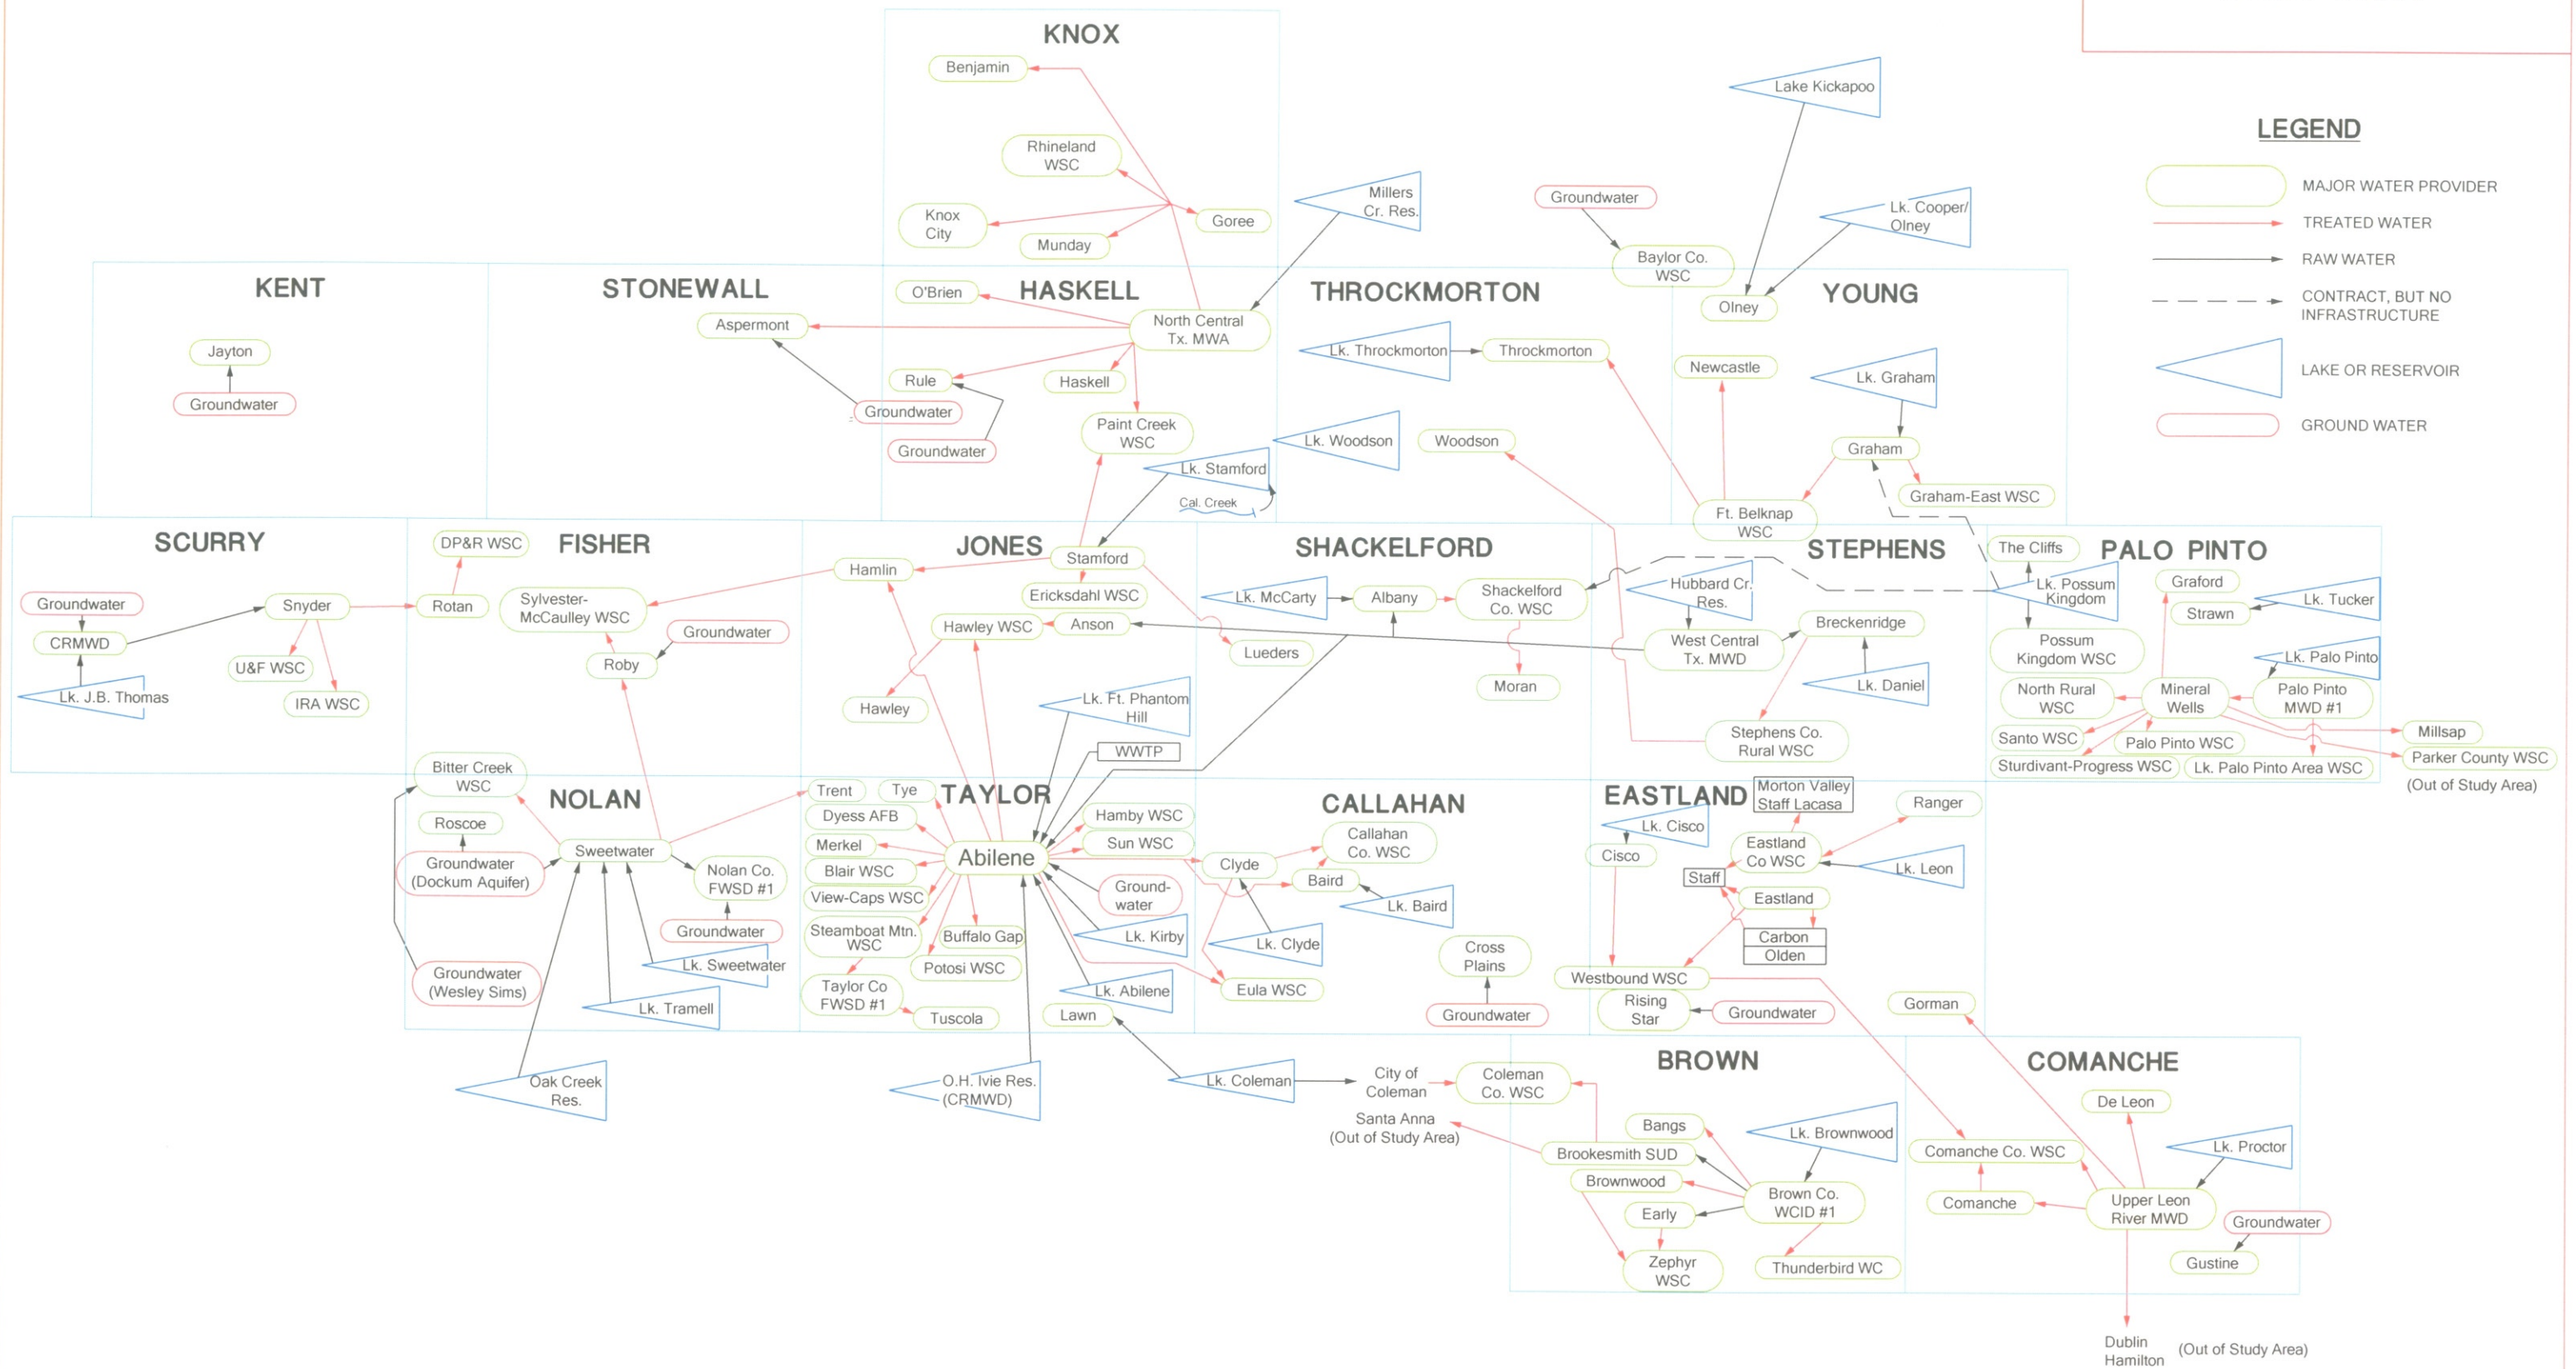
KNOX

Benjamin

Rhineland WSC

Knox City

Munday

Goree

Millers Cr. Res.

Lake Kickapoo

Groundwater

Lk. Cooper/ Olney

Baylor Co. WSC

Olney

LEGEND

MAJOR WATER PROVIDER

TREATED WATER

RAW WATER

CONTRACT, BUT NO INFRASTRUCTURE

LAKE OR RESERVOIR

GROUND WATER

KENT

Jayton

Groundwater

STONEWALL

Aspermont

O'Brien

HASKELL

North Central Tx. MWA

Rule

Haskell

Groundwater

Groundwater

Paint Creek WSC

THROCKMORTON

Lk. Throckmorton

Throckmorton

Lk. Woodson

Woodson

Lk. Stamford

Cal. Creek

YOUNG

Newcastle

Lk. Graham

Graham

Graham-East WSC

Ft. Belknap WSC

SCURRY

Groundwater

CRMWD

Lk. J.B. Thomas

Snyder

U&F WSC

IRA WSC

DP&R WSC

FISHER

Rotan

Sylvester-McCaulley WSC

Groundwater

Roby

JONES

Hamlin

Stamford

Ericksdahl WSC

Hawley WSC

Anson

Hawley

Lueders

SHACKELFORD

Lk. McCarty

Albany

Shackelford Co. WSC

Moran

STEPHENS

Hubbard Cr. Res.

West Central Tx. MWD

Breckenridge

Lk. Daniel

Stephens Co. Rural WSC

The Cliffs

PALO PINTO

Lk. Possum Kingdom

Graford

Strawn

Lk. Tucker

Possum Kingdom WSC

Lk. Palo Pinto

North Rural WSC

Mineral Wells

Palo Pinto MWD #1

Santo WSC

Palo Pinto WSC

Millsap

Sturdivant-Progress WSC

Lk. Palo Pinto Area WSC

Parker County WSC

(Out of Study Area)

Lk. Ft. Phantom Hill

WWTP

Bitter Creek WSC

NOLAN

Roscoe

Groundwater (Dockum Aquifer)

Sweetwater

Nolan Co. FWSD #1

Groundwater

Lk. Sweetwater

Groundwater (Wesley Sims)

Lk. Tramell

Oak Creek Res.

Trent

Tye

TAYLOR

Dyess AFB

Merkel

Blair WSC

View-Caps WSC

Steamboat Mtn. WSC

Buffalo Gap

Potosi WSC

Taylor Co FWSD #1

Tuscola

Abilene

Hamby WSC

Sun WSC

Ground-water

Lk. Kirby

Lk. Abilene

Lawn

O.H. Ivie Res. (CRMWD)

CALLAHAN

Callahan Co. WSC

Clyde

Baird

Lk. Baird

Lk. Clyde

Eula WSC

Cross Plains

Groundwater

EASTLAND

Morton Valley Staff Lacasa

Ranger

Lk. Cisco

Cisco

Eastland Co WSC

Lk. Leon

Staff

Eastland

Carbon

Olden

Westbound WSC

Rising Star

Groundwater

Gorman

Lk. Coleman

City of Coleman

Coleman Co. WSC

Santa Anna (Out of Study Area)

BROWN

Bangs

Lk. Brownwood

Brookesmith SUD

Brownwood

Brown Co. WCID #1

Early

Zephyr WSC

Thunderbird WC

COMANCHE

De Leon

Lk. Proctor

Comanche Co. WSC

Comanche

Upper Leon River MWD

Groundwater

Gustine

Dublin Hamilton

(Out of Study Area)